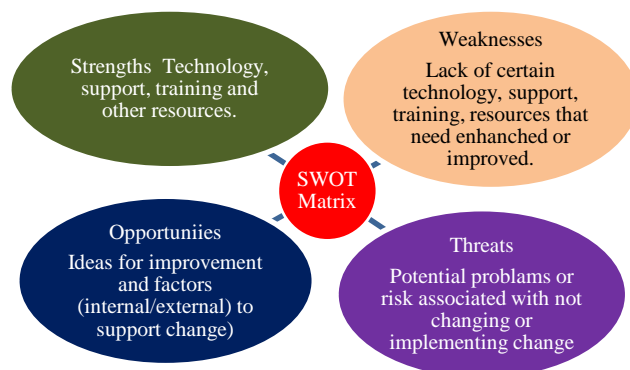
Strengths Technology, support, training and other resources.

Weaknesses

Lack of certain technology, support, training, resources that need enhanced or improved.

SWOT Matrix

Opportuniies

Ideas for improvement and factors (internal/external) to support change)

Threats

Potential problams or risk associated with not changing or implementing change